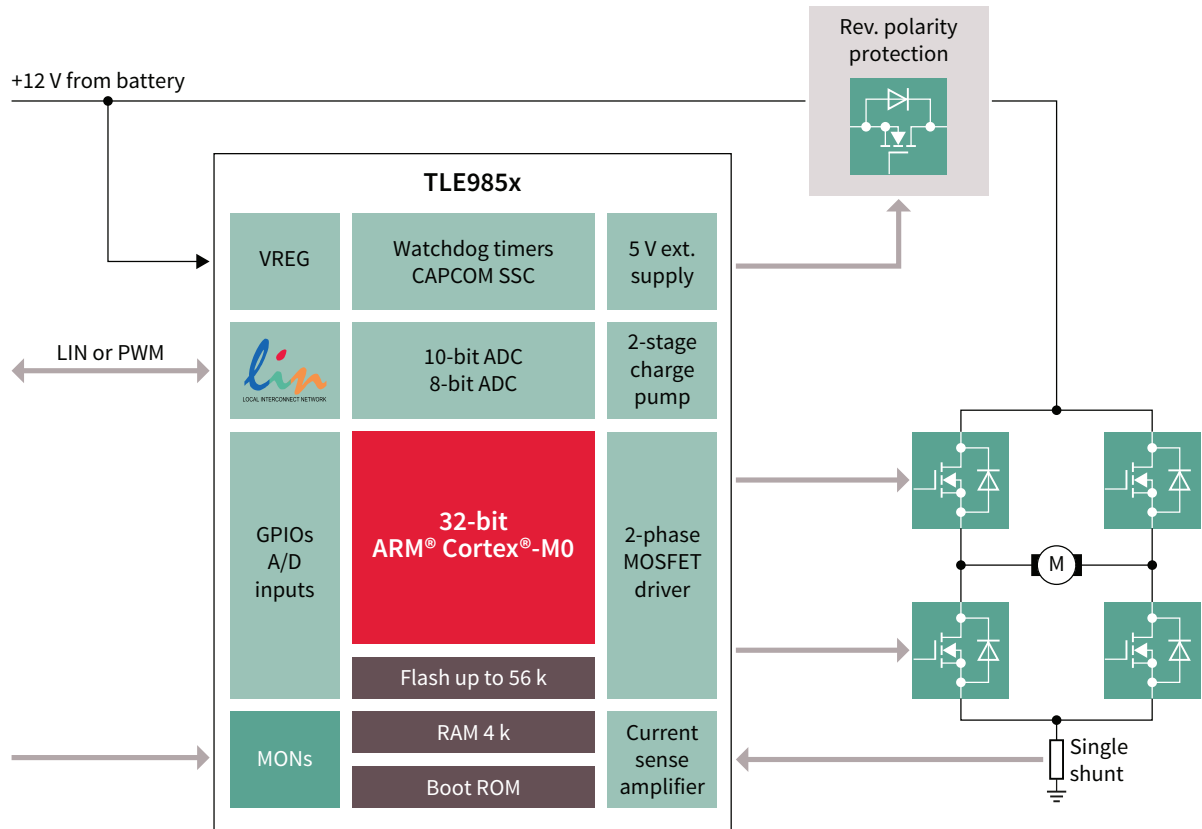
+12 V from battery

Rev. polarity protection

TLE985x

VREG

Watchdog timers CAPCOM SSC

5 V ext. supply

LIN or PWM

lin
LOCAL INTERCONNECT NETWORK

10-bit ADC
8-bit ADC

2-stage charge pump

GPIOs A/D inputs

32-bit
ARM® Cortex®-M0

2-phase MOSFET driver

Flash up to 56 k

M

MONs

RAM 4 k

Boot ROM

Current sense amplifier

Single shunt